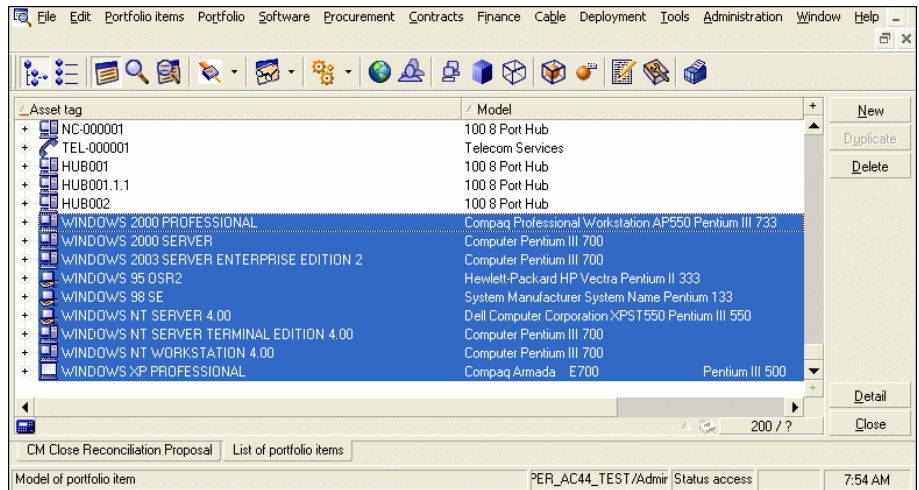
File Edit Portfolio items Portfolio Software Procurement Contracts Finance Cable Deployment Tools Administration Window Help

| Asset tag | Model |
|---|---|
| NC-000001 | 100 8 Port Hub |
| TEL-000001 | Telecom Services |
| HUB001 | 100 8 Port Hub |
| HUB001.1.1 | 100 8 Port Hub |
| HUB002 | 100 8 Port Hub |
| WINDOWS 2000 PROFESSIONAL | Compaq Professional Workstation AP550 Pentium III 733 |
| WINDOWS 2000 SERVER | Computer Pentium III 700 |
| WINDOWS 2003 SERVER ENTERPRISE EDITION 2 | Computer Pentium III 700 |
| WINDOWS 95 OSR2 | Hewlett-Packard HP Vectra Pentium II 333 |
| WINDOWS 98 SE | System Manufacturer System Name Pentium 133 |
| WINDOWS NT SERVER 4.00 | Dell Computer Corporation XPST550 Pentium III 550 |
| WINDOWS NT SERVER TERMINAL EDITION 4.00 | Computer Pentium III 700 |
| WINDOWS NT WORKSTATION 4.00 | Computer Pentium III 700 |
| WINDOWS XP PROFESSIONAL | Compaq Armada E700 Pentium III 500 |

New
Duplicate
Delete
Detail
Close

200 / ?

CM Close Reconciliation Proposal | List of portfolio items

Model of portfolio item | PER_AC44_TEST/Admir | Status access | 7:54 AM